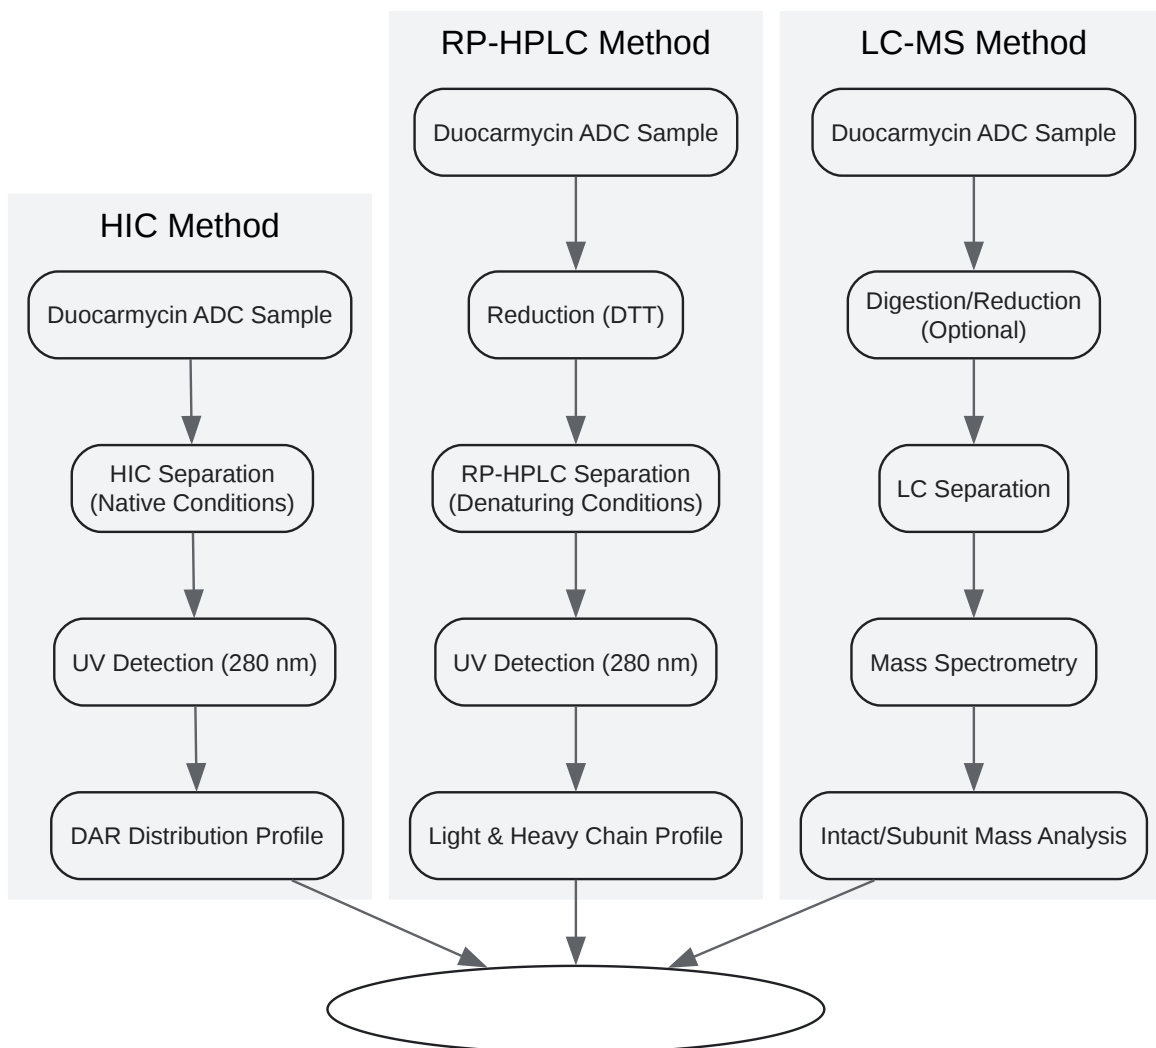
HIC Method

Duocarmycin ADC Sample

HIC Separation (Native Conditions)

UV Detection (280 nm)

DAR Distribution Profile

RP-HPLC Method

Duocarmycin ADC Sample

Reduction (DTT)

RP-HPLC Separation (Denaturing Conditions)

UV Detection (280 nm)

Light & Heavy Chain Profile

LC-MS Method

Duocarmycin ADC Sample

Digestion/Reduction (Optional)

LC Separation

Mass Spectrometry

Intact/Subunit Mass Analysis